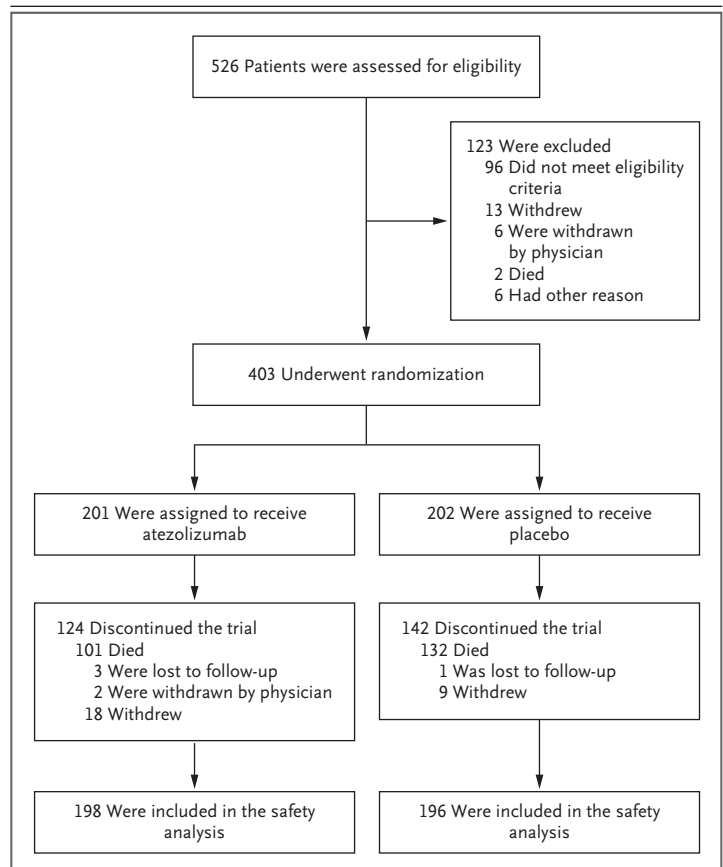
526 Patients were assessed for eligibility

123 Were excluded
96 Did not meet eligibility criteria
13 Withdrew
6 Were withdrawn by physician
2 Died
6 Had other reason

403 Underwent randomization

201 Were assigned to receive atezolizumab

202 Were assigned to receive placebo

124 Discontinued the trial
101 Died
3 Were lost to follow-up
2 Were withdrawn by physician
18 Withdrew

142 Discontinued the trial
132 Died
1 Was lost to follow-up
9 Withdrew

198 Were included in the safety analysis

196 Were included in the safety analysis